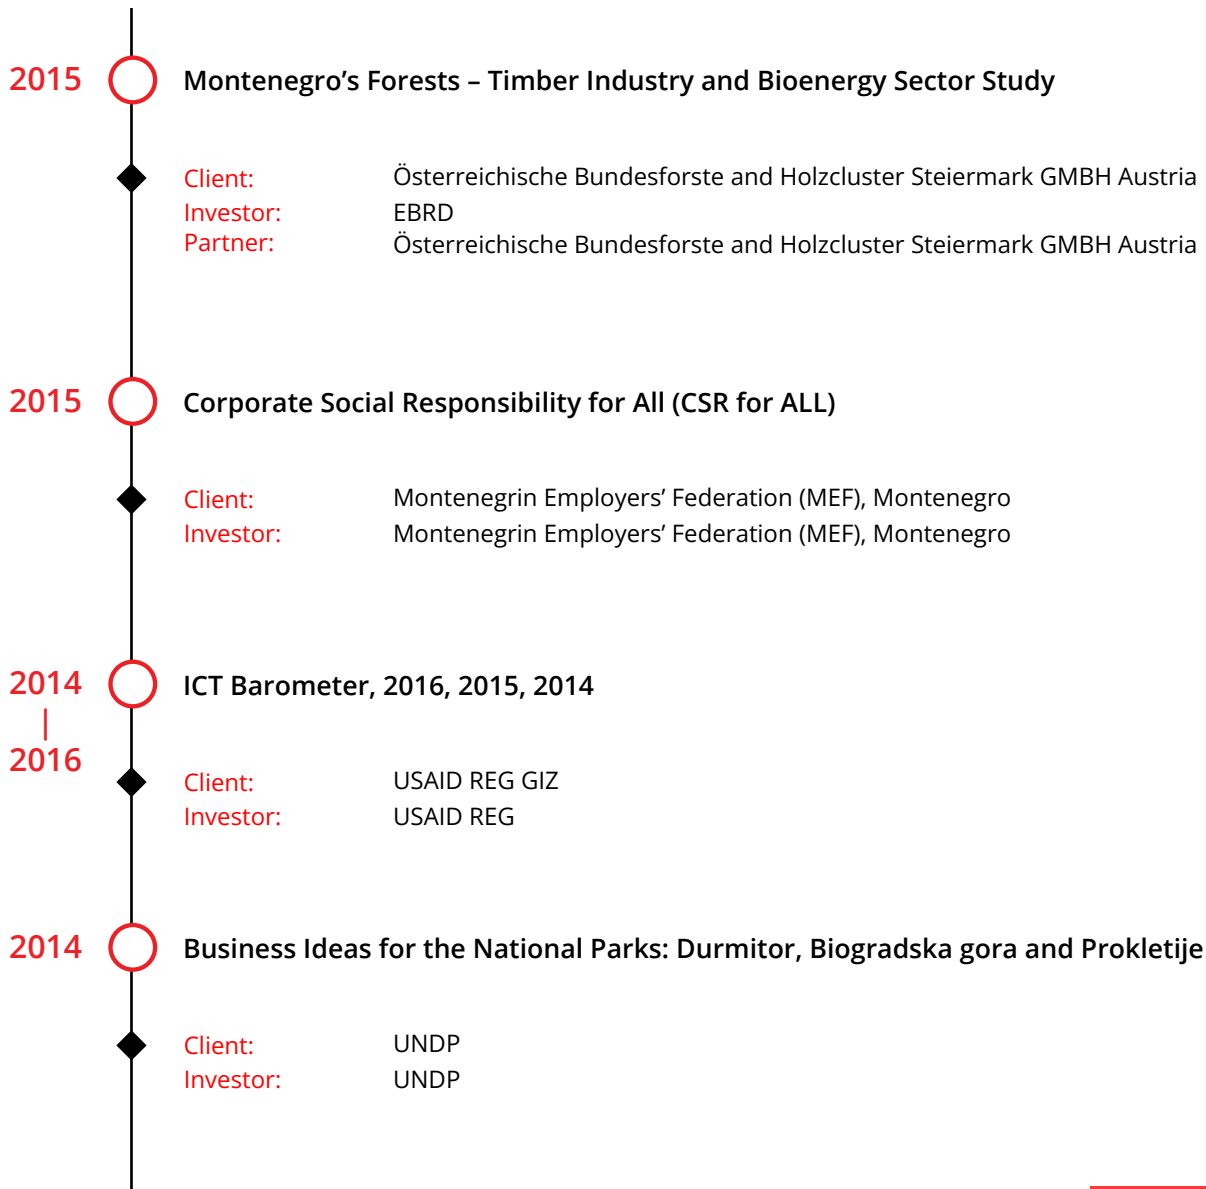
2015 Montenegro’s Forests – Timber Industry and Bioenergy Sector Study

Client: Österreichische Bundesforste and Holzcluster Steiermark GMBH Austria
Investor: EBRD
Partner: Österreichische Bundesforste and Holzcluster Steiermark GMBH Austria

2015 Corporate Social Responsibility for All (CSR for ALL)

Client: Montenegrin Employers’ Federation (MEF), Montenegro
Investor: Montenegrin Employers’ Federation (MEF), Montenegro

2014 | 2016 ICT Barometer, 2016, 2015, 2014

Client: USAID REG GIZ
Investor: USAID REG

2014 Business Ideas for the National Parks: Durmitor, Biogradska gora and Prokletije

Client: UNDP
Investor: UNDP